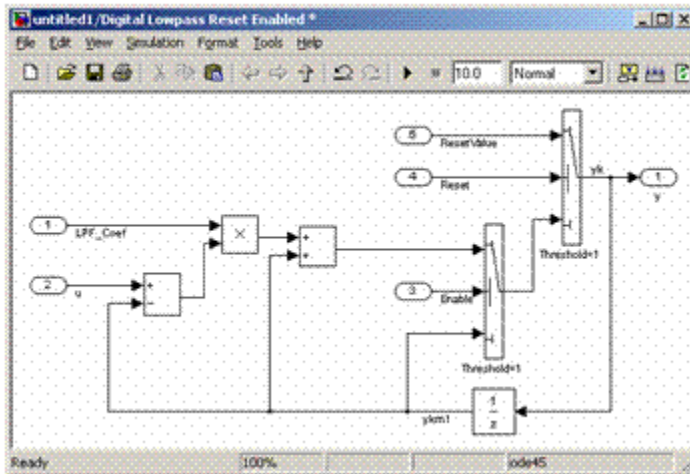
untitled1/Digital Lowpass Reset Enabled *

File Edit View Simulation Format Tools Help

10.0 Normal

5 ResetValue

4 Reset

yk

1 y

1 LPF_Coef

×

+ +

Threshold=1

2 u

+ -

3 Enable

Threshold=1

ykm1

$\frac{1}{z}$

Ready 100% ode45